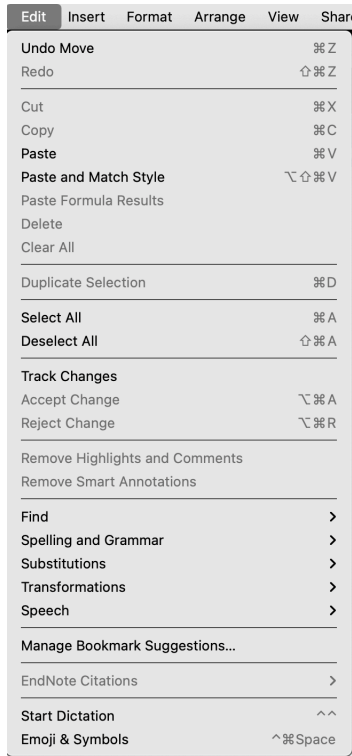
Edit Insert Format Arrange View Shar

Undo Move ⌘Z
Redo ⇧⌘Z

Cut ⌘X
Copy ⌘C
Paste ⌘V
Paste and Match Style ⌥⇧⌘V
Paste Formula Results
Delete
Clear All

Duplicate Selection ⌘D

Select All ⌘A
Deselect All ⇧⌘A

Track Changes
Accept Change ⌥⌘A
Reject Change ⌥⌘R

Remove Highlights and Comments
Remove Smart Annotations

Find >
Spelling and Grammar >
Substitutions >
Transformations >
Speech >

Manage Bookmark Suggestions...

EndNote Citations >

Start Dictation ^^
Emoji & Symbols ^⌘Space